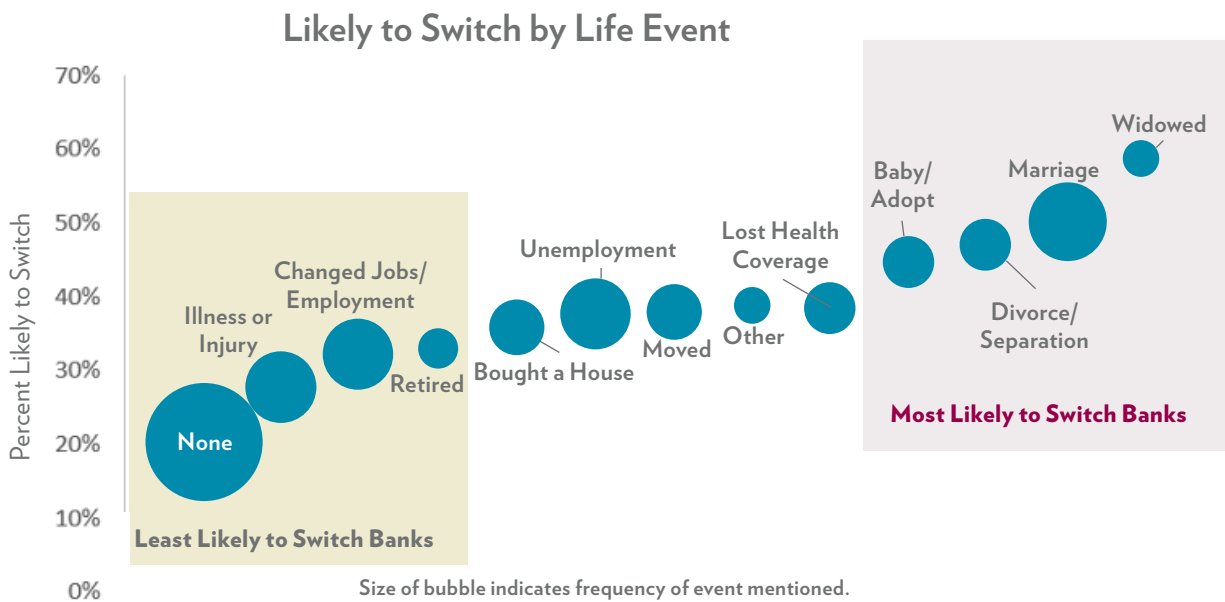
Likely to Switch by Life Event

70%
60%
50%
40%
30%
20%
10%
0%

Percent Likely to Switch

None
Illness or Injury
Changed Jobs/ Employment
Retired
Bought a House
Unemployment
Moved
Other
Lost Health Coverage
Baby/ Adopt
Divorce/ Separation
Marriage
Widowed

Least Likely to Switch Banks

Most Likely to Switch Banks

Size of bubble indicates frequency of event mentioned.